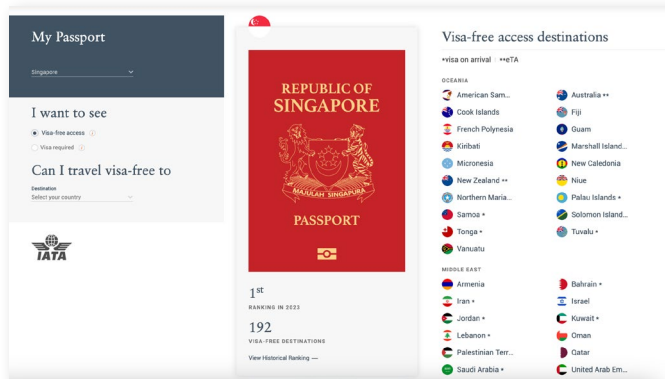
My Passport

Singapore

I want to see

Visa-free access

Visa required

Can I travel visa-free to

Destination

Select your country

IATA

REPUBLIC OF SINGAPORE

MAJULAH SINGAPURA

PASSPORT

1st

RANKING IN 2023

192

VISA-FREE DESTINATIONS

View Historical Ranking —

Visa-free access destinations

•visa on arrival | ••eTA

OCEANIA

| | |
|---|---|
| American Sam... | Australia •• |
| Cook Islands | Fiji |
| French Polynesia | Guam |
| Kiribati | Marshall Island... |
| Micronesia | New Caledonia |
| New Zealand •• | Niue |
| Northern Maria... | Palau Islands • |
| Samoa • | Solomon Island... |
| Tonga • | Tuvalu • |
| Vanuatu | |

MIDDLE EAST

| | |
|---|---|
| Armenia | Bahrain • |
| Iran • | Israel |
| Jordan • | Kuwait • |
| Lebanon • | Oman |
| Palestinian Terr... | Qatar |
| Saudi Arabia • | United Arab Em... |